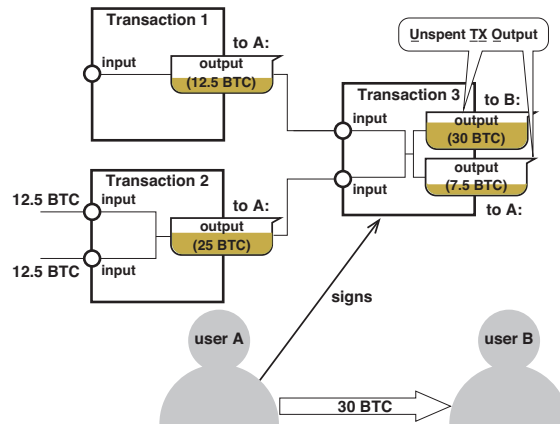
Transaction 1
input
output
(12.5 BTC)
to A:
Unspent TX Output
Transaction 3
input
input
to B:
output
(30 BTC)
output
(7.5 BTC)
to A:
Transaction 2
12.5 BTC
input
12.5 BTC
input
output
(25 BTC)
to A:
signs
user A
user B
30 BTC